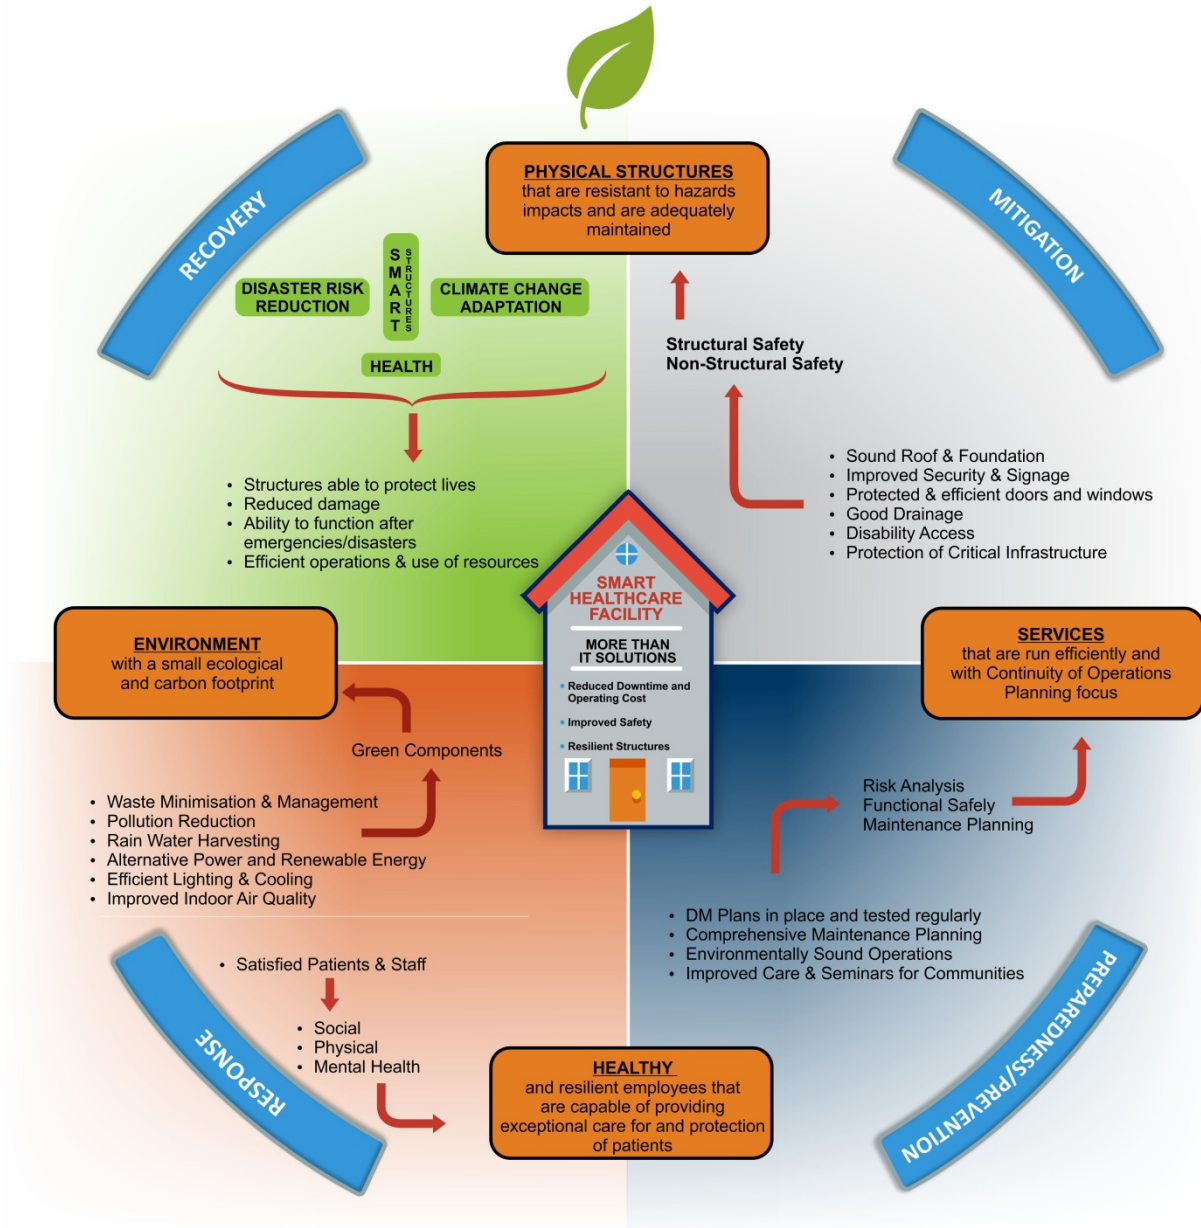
RECOVERY

PHYSICAL STRUCTURES
that are resistant to hazards impacts and are adequately maintained

MITIGATION

DISASTER RISK REDUCTION

SMART

STRUCTURES

CLIMATE CHANGE ADAPTATION

HEALTH

Structural Safety
Non-Structural Safety

- Structures able to protect lives
- Reduced damage
- Ability to function after emergencies/disasters
- Efficient operations & use of resources

- Sound Roof & Foundation
- Improved Security & Signage
- Protected & efficient doors and windows
- Good Drainage
- Disability Access
- Protection of Critical Infrastructure

SMART HEALTHCARE FACILITY

MORE THAN IT SOLUTIONS

- Reduced Downtime and Operating Cost
- Improved Safety
- Resilient Structures

ENVIRONMENT
with a small ecological and carbon footprint

SERVICES
that are run efficiently and with Continuity of Operations Planning focus

Green Components

- Waste Minimisation & Management
- Pollution Reduction
- Rain Water Harvesting
- Alternative Power and Renewable Energy
- Efficient Lighting & Cooling
- Improved Indoor Air Quality

Risk Analysis
Functional Safely
Maintenance Planning

- DM Plans in place and tested regularly
- Comprehensive Maintenance Planning
- Environmentally Sound Operations
- Improved Care & Seminars for Communities

- Satisfied Patients & Staff

- Social
- Physical
- Mental Health

RESPONSE

HEALTHY
and resilient employees that are capable of providing exceptional care for and protection of patients

PREPAREDNESS/PREVENTION